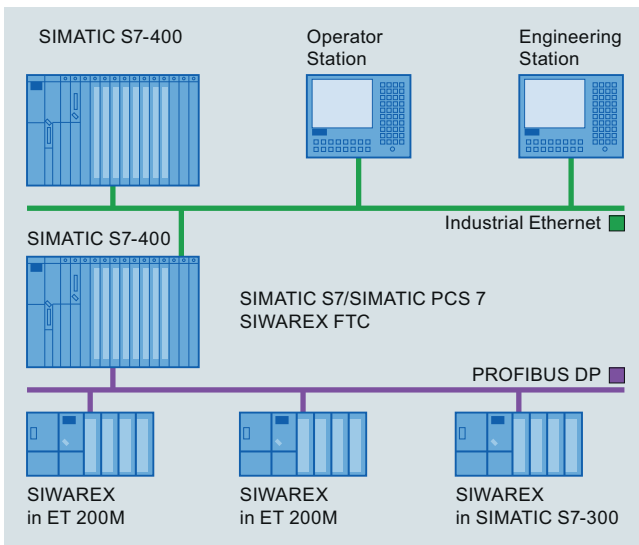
SIMATIC S7-400

Operator Station

Engineering Station

Industrial Ethernet

SIMATIC S7-400

SIMATIC S7/SIMATIC PCS 7
SIWAREX FTC

PROFIBUS DP

SIWAREX in ET 200M

SIWAREX in ET 200M

SIWAREX in SIMATIC S7-300